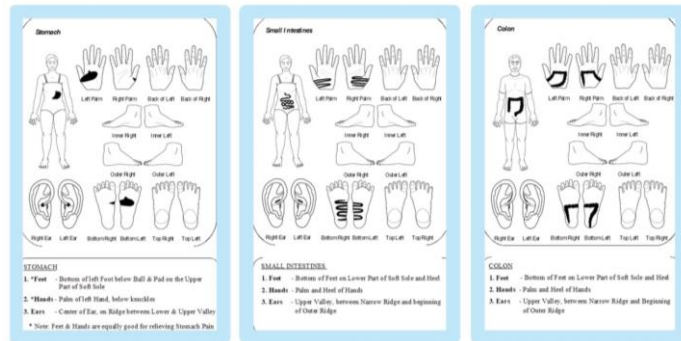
Stomach

Left Palm Right Palm Back of Left Back of Right

Inner Right Inner Left

Outer Right Outer Left

Right Ear Left Ear Bottom Right Bottom Left Top Left Top Right

STOMACH

1. *Foot - Bottom of left Foot below Ball & Pad on the Upper Part of Soft Sole

2. *Hands - Palm of left Hand, below knuckles

3. Ears - Center of Ear, on Ridge between Lower & Upper Valley

* Note: Feet & Hands are equally good for relieving Stomach Pain

Small Intestines

Left Palm Right Palm Back of Left Back of Right

Inner Right Inner Left

Outer Right Outer Left

Right Ear Left Ear Bottom Right Bottom Left Top Left Top Right

SMALL INTESTINES

1. Foot - Bottom of Feet on Lower Part of Soft Sole and Heel

2. Hands - Palm and Heel of Hands

3. Ears - Upper Valley, between Narrow Ridge and beginning of Outer Ridge

Colon

Left Palm Right Palm Back of Left Back of Right

Inner Right Inner Left

Outer Right Outer Left

Right Ear Left Ear Bottom Right Bottom Left Top Left Top Right

COLON

1. Foot - Bottom of Feet on Lower Part of Soft Sole and Heel

2. Hands - Palm and Heel of Hands

3. Ears - Upper Valley, between Narrow Ridge and Beginning of Outer Ridge